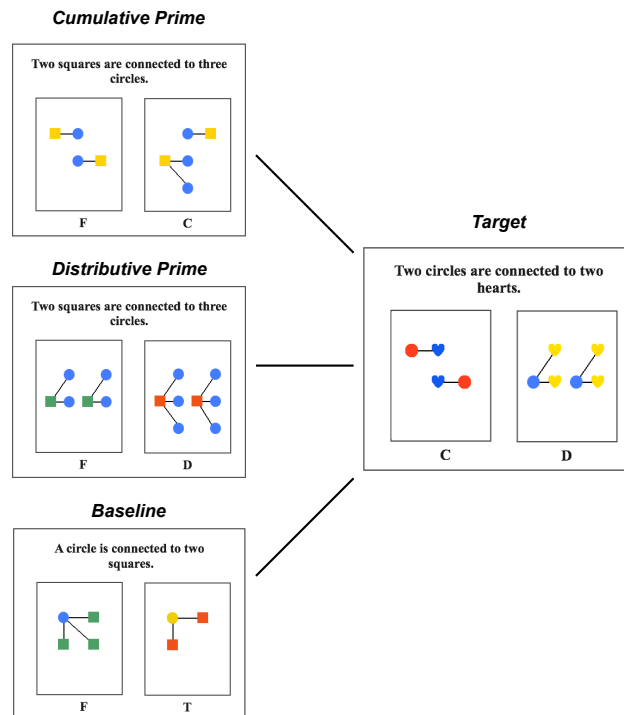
Cumulative Prime

Two squares are connected to three circles.

F

C

Distributive Prime

Two squares are connected to three circles.

F

D

Baseline

A circle is connected to two squares.

F

T

Target

Two circles are connected to two hearts.

C

D